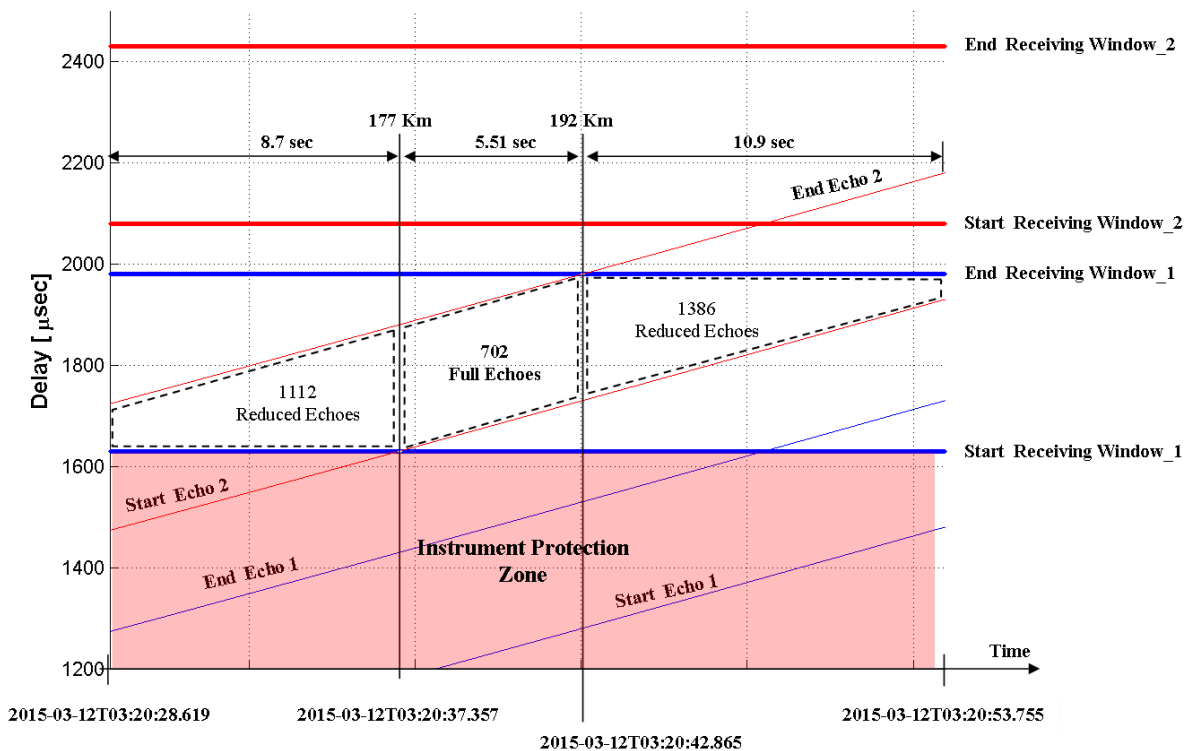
End Receiving Window_2

2400

177 Km

192 Km

8.7 sec

5.51 sec

10.9 sec

2200

End Echo 2

Start Receiving Window_2

2000

End Receiving Window_1

1386
Reduced Echoes

702
Full Echoes

Delay [ μsec]

1800

1112
Reduced Echoes

1600

Start Receiving Window_1

Start Echo 2

Instrument Protection Zone

1400

End Echo 1

Start Echo 1

Time

1200

2015-03-12T03:20:28.619

2015-03-12T03:20:37.357

2015-03-12T03:20:53.755

2015-03-12T03:20:42.865